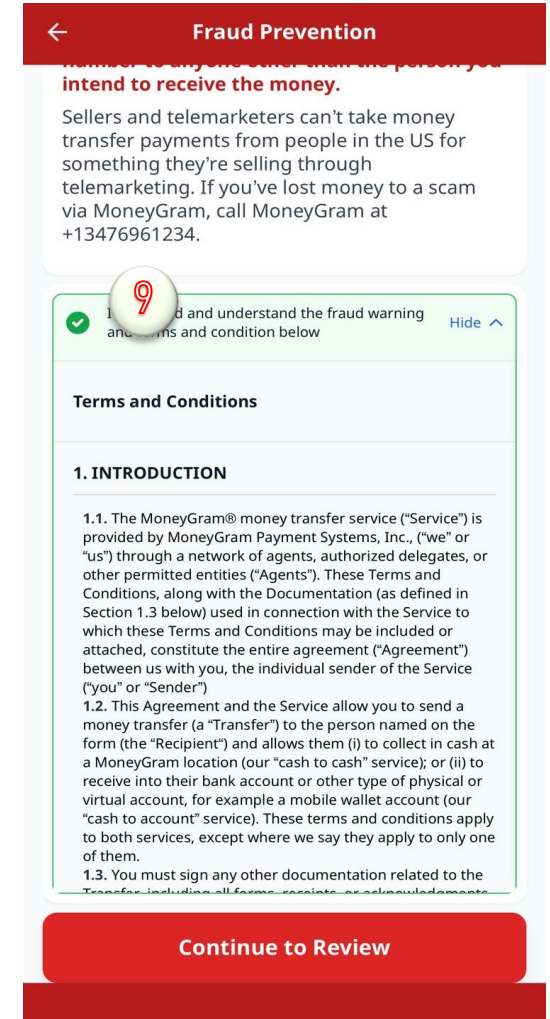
Fraud Prevention

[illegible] intend to receive the money.

Sellers and telemarketers can't take money transfer payments from people in the US for something they're selling through telemarketing. If you've lost money to a scam via MoneyGram, call MoneyGram at +13476961234.

9

I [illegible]d and understand the fraud warning an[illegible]ms and condition below

Hide

Terms and Conditions

1. INTRODUCTION

1.1. The MoneyGram® money transfer service ("Service") is provided by MoneyGram Payment Systems, Inc., ("we" or "us") through a network of agents, authorized delegates, or other permitted entities ("Agents"). These Terms and Conditions, along with the Documentation (as defined in Section 1.3 below) used in connection with the Service to which these Terms and Conditions may be included or attached, constitute the entire agreement ("Agreement") between us with you, the individual sender of the Service ("you" or "Sender")
1.2. This Agreement and the Service allow you to send a money transfer (a "Transfer") to the person named on the form (the "Recipient") and allows them (i) to collect in cash at a MoneyGram location (our "cash to cash" service); or (ii) to receive into their bank account or other type of physical or virtual account, for example a mobile wallet account (our "cash to account" service). These terms and conditions apply to both services, except where we say they apply to only one of them.
1.3. You must sign any other documentation related to the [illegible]

Continue to Review